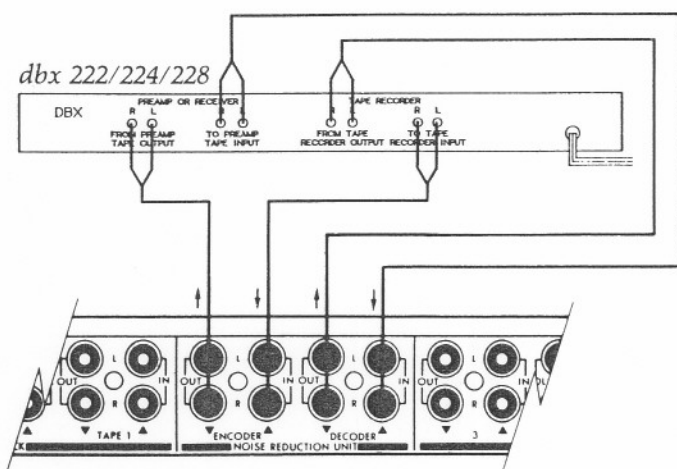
dbx 222/224/228

DBX

PREAMP OR RECEIVER
R L
FROM PREAMP
TAPE OUTPUT
R L
TO PREAMP
TAPE INPUT

TAPE RECORDER
R L
FROM TAPE
RECORDER OUTPUT
R L
TO TAPE
RECORDER INPUT

OUT L IN
R
TAPE 1

OUT L IN
R
ENCODER
NOISE REDUCTION UNIT

OUT L IN
R
DECODER

OUT L IN
R
3

OUT